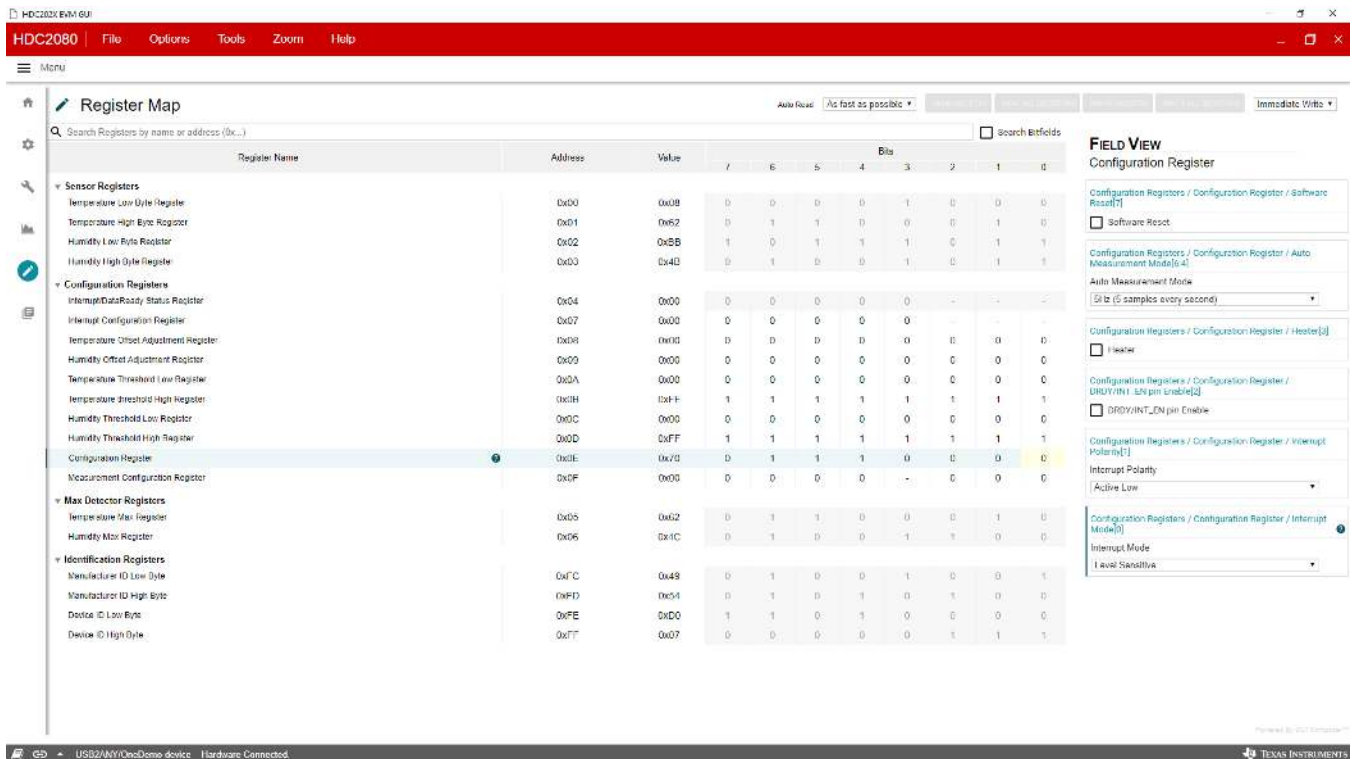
HDC202X EVM GUI

HDC2080 | File Options Tools Zoom Help

Menu

Register Map

Auto Read As fast as possible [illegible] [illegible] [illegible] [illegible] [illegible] Immediate Write

Search Registers by name or address (0x...)

Search Bitfields

| Register Name | Address | Value | 7 | 6 | 5 | 4 | 3 | 2 | 1 | 0 |
|---|---|---|---|---|---|---|---|---|---|---|
| Sensor Registers | | | | | | | | | | |
| Temperature Low Byte Register | 0x00 | 0x08 | 0 | 0 | 0 | 0 | 1 | 0 | 0 | 0 |
| Temperature High Byte Register | 0x01 | 0x62 | 0 | 1 | 1 | 0 | 0 | 0 | 1 | 0 |
| Humidity Low Byte Register | 0x02 | 0xBB | 1 | 0 | 1 | 1 | 1 | 0 | 1 | 1 |
| Humidity High Byte Register | 0x03 | 0x4D | 0 | 1 | 0 | 0 | 1 | 1 | 0 | 1 |
| Configuration Registers | | | | | | | | | | |
| Interrupt/DataReady Status Register | 0x04 | 0x00 | 0 | 0 | 0 | 0 | 0 | - | - | - |
| Interrupt Configuration Register | 0x07 | 0x00 | 0 | 0 | 0 | 0 | 0 | - | - | - |
| Temperature Offset Adjustment Register | 0x08 | 0x00 | 0 | 0 | 0 | 0 | 0 | 0 | 0 | 0 |
| Humidity Offset Adjustment Register | 0x09 | 0x00 | 0 | 0 | 0 | 0 | 0 | 0 | 0 | 0 |
| Temperature Threshold Low Register | 0x0A | 0x00 | 0 | 0 | 0 | 0 | 0 | 0 | 0 | 0 |
| Temperature Threshold High Register | 0x0B | 0xFF | 1 | 1 | 1 | 1 | 1 | 1 | 1 | 1 |
| Humidity Threshold Low Register | 0x0C | 0x00 | 0 | 0 | 0 | 0 | 0 | 0 | 0 | 0 |
| Humidity Threshold High Register | 0x0D | 0xFF | 1 | 1 | 1 | 1 | 1 | 1 | 1 | 1 |
| Configuration Register | 0x0E | 0x70 | 0 | 1 | 1 | 1 | 0 | 0 | 0 | 0 |
| Measurement Configuration Register | 0x0F | 0x00 | 0 | 0 | 0 | 0 | - | 0 | 0 | 0 |
| Max Detector Registers | | | | | | | | | | |
| Temperature Max Register | 0x05 | 0x62 | 0 | 1 | 1 | 0 | 0 | 0 | 1 | 0 |
| Humidity Max Register | 0x06 | 0x4C | 0 | 1 | 0 | 0 | 1 | 1 | 0 | 0 |
| Identification Registers | | | | | | | | | | |
| Manufacturer ID Low Byte | 0xFC | 0x49 | 0 | 1 | 0 | 0 | 1 | 0 | 0 | 1 |
| Manufacturer ID High Byte | 0xFD | 0x54 | 0 | 1 | 0 | 1 | 0 | 1 | 0 | 0 |
| Device ID Low Byte | 0xFE | 0xD0 | 1 | 1 | 0 | 1 | 0 | 0 | 0 | 0 |
| Device ID High Byte | 0xFF | 0x07 | 0 | 0 | 0 | 0 | 0 | 1 | 1 | 1 |

FIELD VIEW
Configuration Register

Configuration Registers / Configuration Register / Software Reset[7]
Software Reset

Configuration Registers / Configuration Register / Auto Measurement Mode[6:4]
Auto Measurement Mode
5Hz (5 samples every second)

Configuration Registers / Configuration Register / Heater[3]
Heater

Configuration Registers / Configuration Register / DRDY/INT_EN pin Enable[2]
DRDY/INT_EN pin Enable

Configuration Registers / Configuration Register / Interrupt Polarity[1]
Interrupt Polarity
Active Low

Configuration Registers / Configuration Register / Interrupt Mode[0]
Interrupt Mode
Level Sensitive

Powered by GUI Composer™

USB2ANY/OneDemo device Hardware Connected.

TEXAS INSTRUMENTS